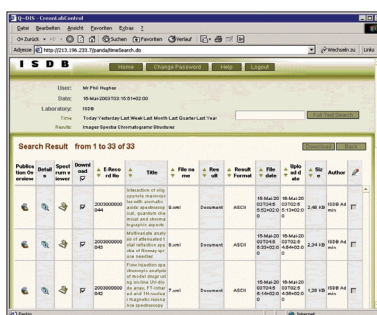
Q-DIS - CrossLabControl

Datei Bearbeiten Ansicht Favoriten Extras ?

Zurück Suchen Favoriten Verlauf

Adresse http://213.196.233.7/panda/timeSearch.do Wechseln zu Links

I S D B

Home Change Password Help Logout

User: Mr Phil Hughes

Date: 15-Mar-2003 T02 15:51+02:00

Laboratory: ISDB

Time Today Yesterday Last Week Last Month Last Quarter Last Year

Results: Image/Spectra Chromatogram/Structures

Full Text Search

Search Result from 1 to 33 of 33

Download Back

| Publication Overview | Detail | Spectrum Viewer | Download | E-Record No. | Title | File name | Result | Result Format | File date | Upload date | Size | Author | |
|---|---|---|---|---|---|---|---|---|---|---|---|---|---|
| | | | | 2003000000044 | Interaction of oligopeptide macrocycles with aromatic guide quantum ideal, quantum chemical and structure-property analyses | 2.xml | Document | ASCII | 15-Mar-2003T04:05:52+02:00 | 15-Mar-2003T02:05:13+02:00 | 2,46 kb | ISDB Admin | |
| | | | | 2003000000043 | Multinuclear analysis of alternated intra-molecular ring of gas-phase organic molecules | 8.xml | Document | ASCII | 15-Mar-2003T04:08:35+02:00 | 15-Mar-2003T02:08:46+02:00 | 2,24 kb | ISDB Admin | |
| | | | | 2003000000042 | Flow injection spectroscopic analysis of model drugs using online UV-diode array, FT-infrared and 1H nuclear magnetic resonance spectroscopy | 7.xml | Document | ASCII | 15-Mar-2003T04:14+02:00 | 15-Mar-2003T02:14+02:00 | 1,38 kb | ISDB Admin | |

Fertig Internet